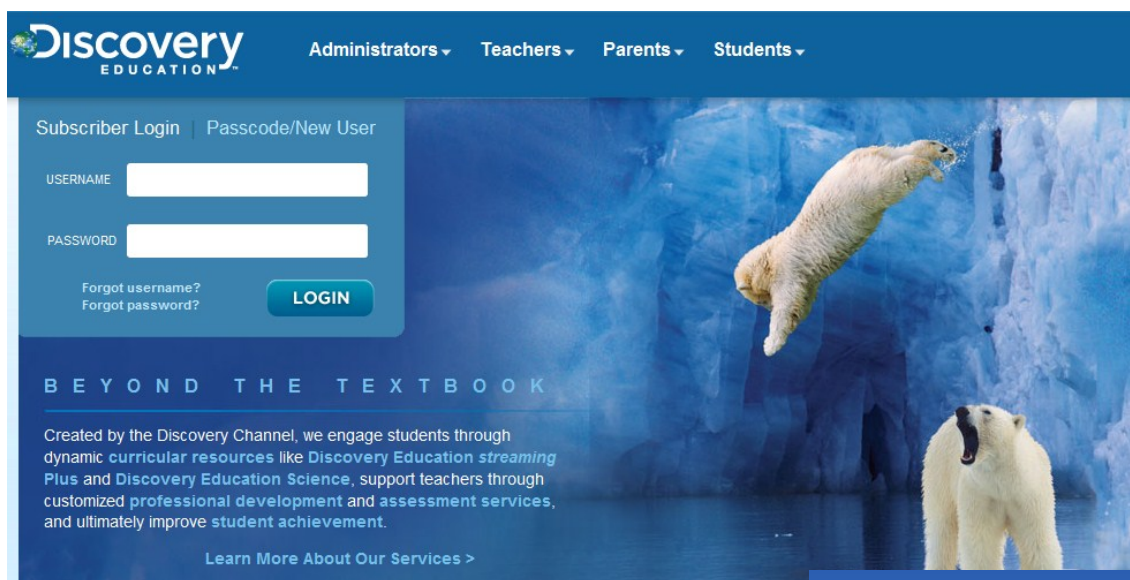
Discovery EDUCATION™

Administrators ▾ Teachers ▾ Parents ▾ Students ▾

Subscriber Login | Passcode/New User

USERNAME

PASSWORD

Forgot username?
Forgot password?

LOGIN

BEYOND THE TEXTBOOK

Created by the Discovery Channel, we engage students through dynamic curricular resources like Discovery Education *streaming* Plus and Discovery Education Science, support teachers through customized professional development and assessment services, and ultimately improve student achievement.

Learn More About Our Services >